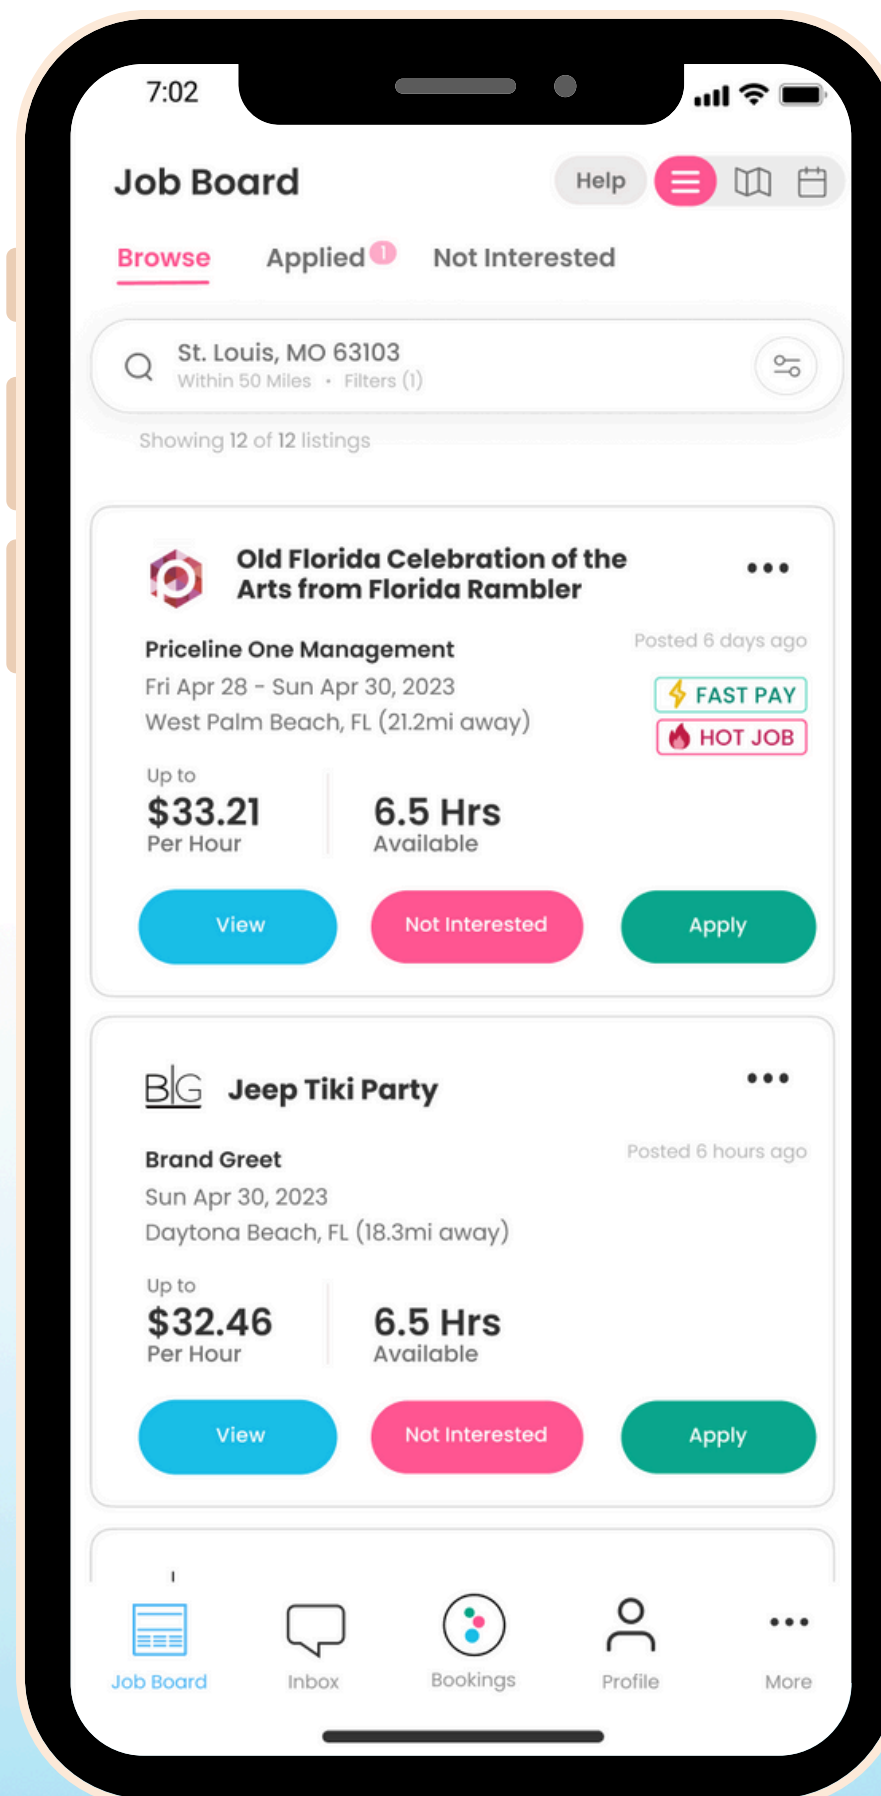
7:02

Job Board

Help

Browse Applied 1 Not Interested

St. Louis, MO 63103
Within 50 Miles • Filters (1)

Showing 12 of 12 listings

Old Florida Celebration of the Arts from Florida Rambler

Priceline One Management
Posted 6 days ago
Fri Apr 28 - Sun Apr 30, 2023
West Palm Beach, FL (21.2mi away)
FAST PAY
HOT JOB

Up to
$33.21
Per Hour

6.5 Hrs
Available

View Not Interested Apply

BIG Jeep Tiki Party

Brand Greet
Posted 6 hours ago
Sun Apr 30, 2023
Daytona Beach, FL (18.3mi away)

Up to
$32.46
Per Hour

6.5 Hrs
Available

View Not Interested Apply

Job Board Inbox Bookings Profile More